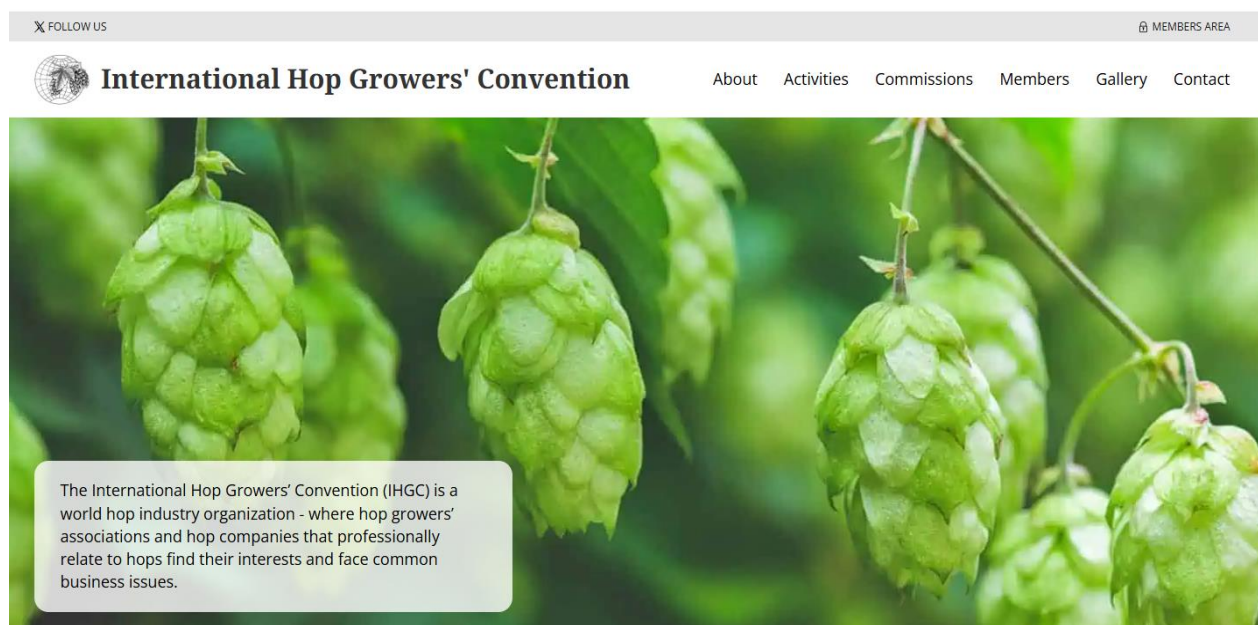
FOLLOW US

MEMBERS AREA

International Hop Growers' Convention

About Activities Commissions Members Gallery Contact

The International Hop Growers’ Convention (IHGC) is a world hop industry organization - where hop growers’ associations and hop companies that professionally relate to hops find their interests and face common business issues.